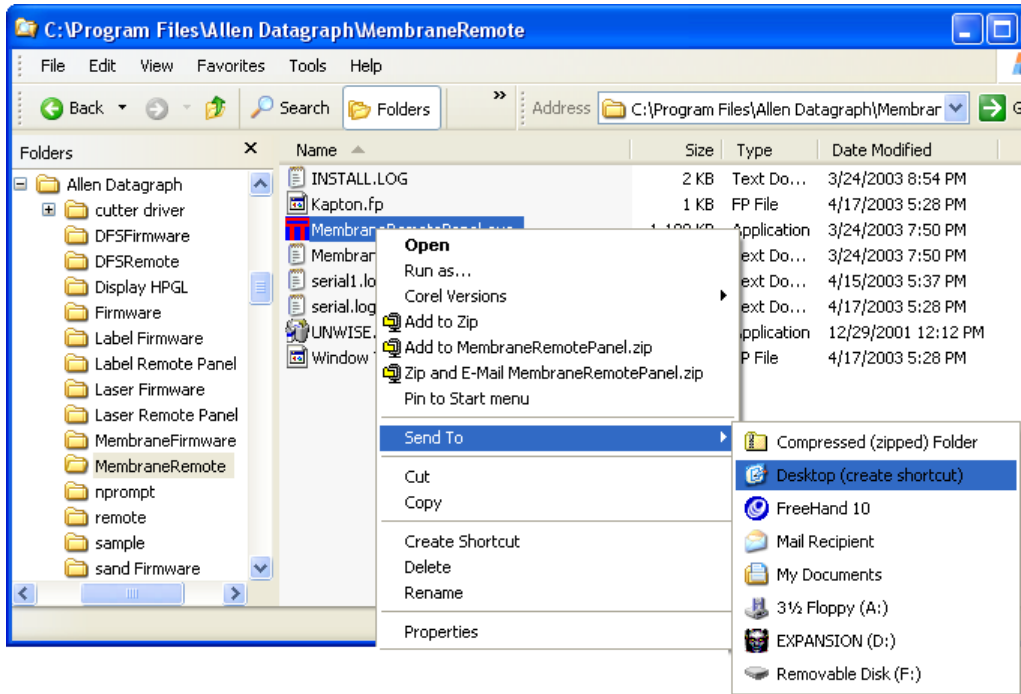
C:\Program Files\Allen Datagraph\MembraneRemote

File Edit View Favorites Tools Help

Back Search Folders Address C:\Program Files\Allen Datagraph\Membrar

Folders ×

Allen Datagraph
cutter driver
DFSFirmware
DFSRemote
Display HPGL
Firmware
Label Firmware
Label Remote Panel
Laser Firmware
Laser Remote Panel
MembraneFirmware
MembraneRemote
nprompt
remote
sample
sand Firmware

| Name | Size | Type | Date Modified |
|---|---|---|---|
| INSTALL.LOG | 2 KB | Text Do... | 3/24/2003 8:54 PM |
| Kapton.fp | 1 KB | FP File | 4/17/2003 5:28 PM |
| MembraneRemotePanel.exe | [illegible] | Application | 3/24/2003 7:50 PM |
| Membran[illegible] | | ext Do... | 3/24/2003 7:50 PM |
| serial1.lo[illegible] | | ext Do... | 4/15/2003 5:37 PM |
| serial.log | | ext Do... | 4/17/2003 5:28 PM |
| UNWISE.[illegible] | | pplication | 12/29/2001 12:12 PM |
| Window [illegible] | | P File | 4/17/2003 5:28 PM |

Open
Run as...
Corel Versions
Add to Zip
Add to MembraneRemotePanel.zip
Zip and E-Mail MembraneRemotePanel.zip
Pin to Start menu
Send To
Cut
Copy
Create Shortcut
Delete
Rename
Properties

Compressed (zipped) Folder
Desktop (create shortcut)
FreeHand 10
Mail Recipient
My Documents
3½ Floppy (A:)
EXPANSION (D:)
Removable Disk (F:)